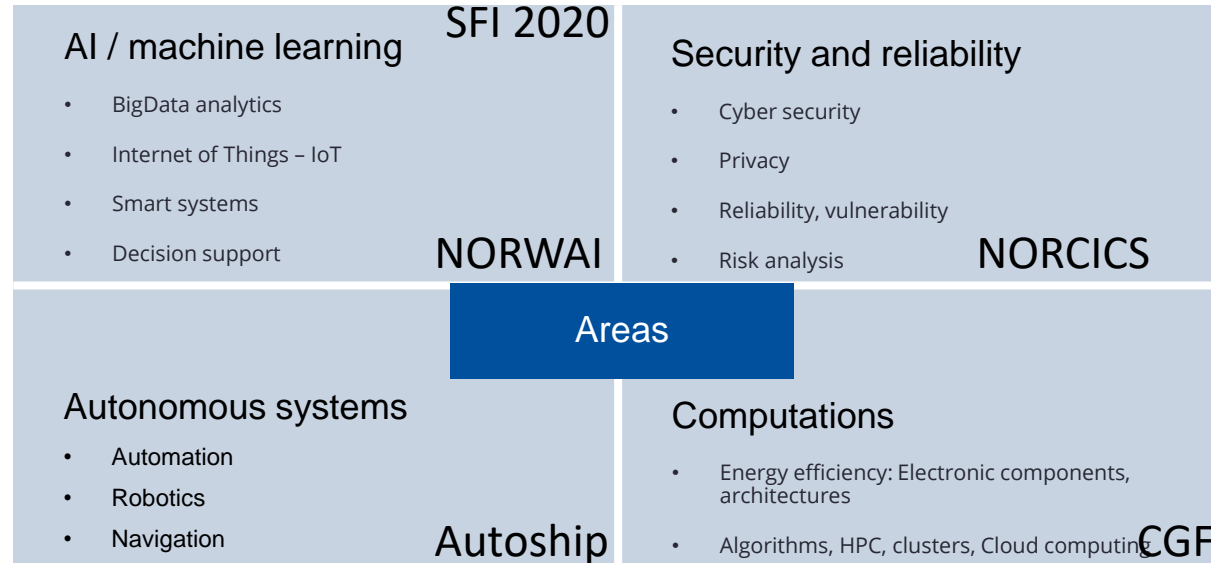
AI / machine learning

SFI 2020

- BigData analytics
- Internet of Things – IoT
- Smart systems
- Decision support

NORWAI

Security and reliability

- Cyber security
- Privacy
- Reliability, vulnerability
- Risk analysis

NORCICS

Areas

Autonomous systems

- Automation
- Robotics
- Navigation

Autoship

Computations

- Energy efficiency: Electronic components, architectures
- Algorithms, HPC, clusters, Cloud computing

CGF